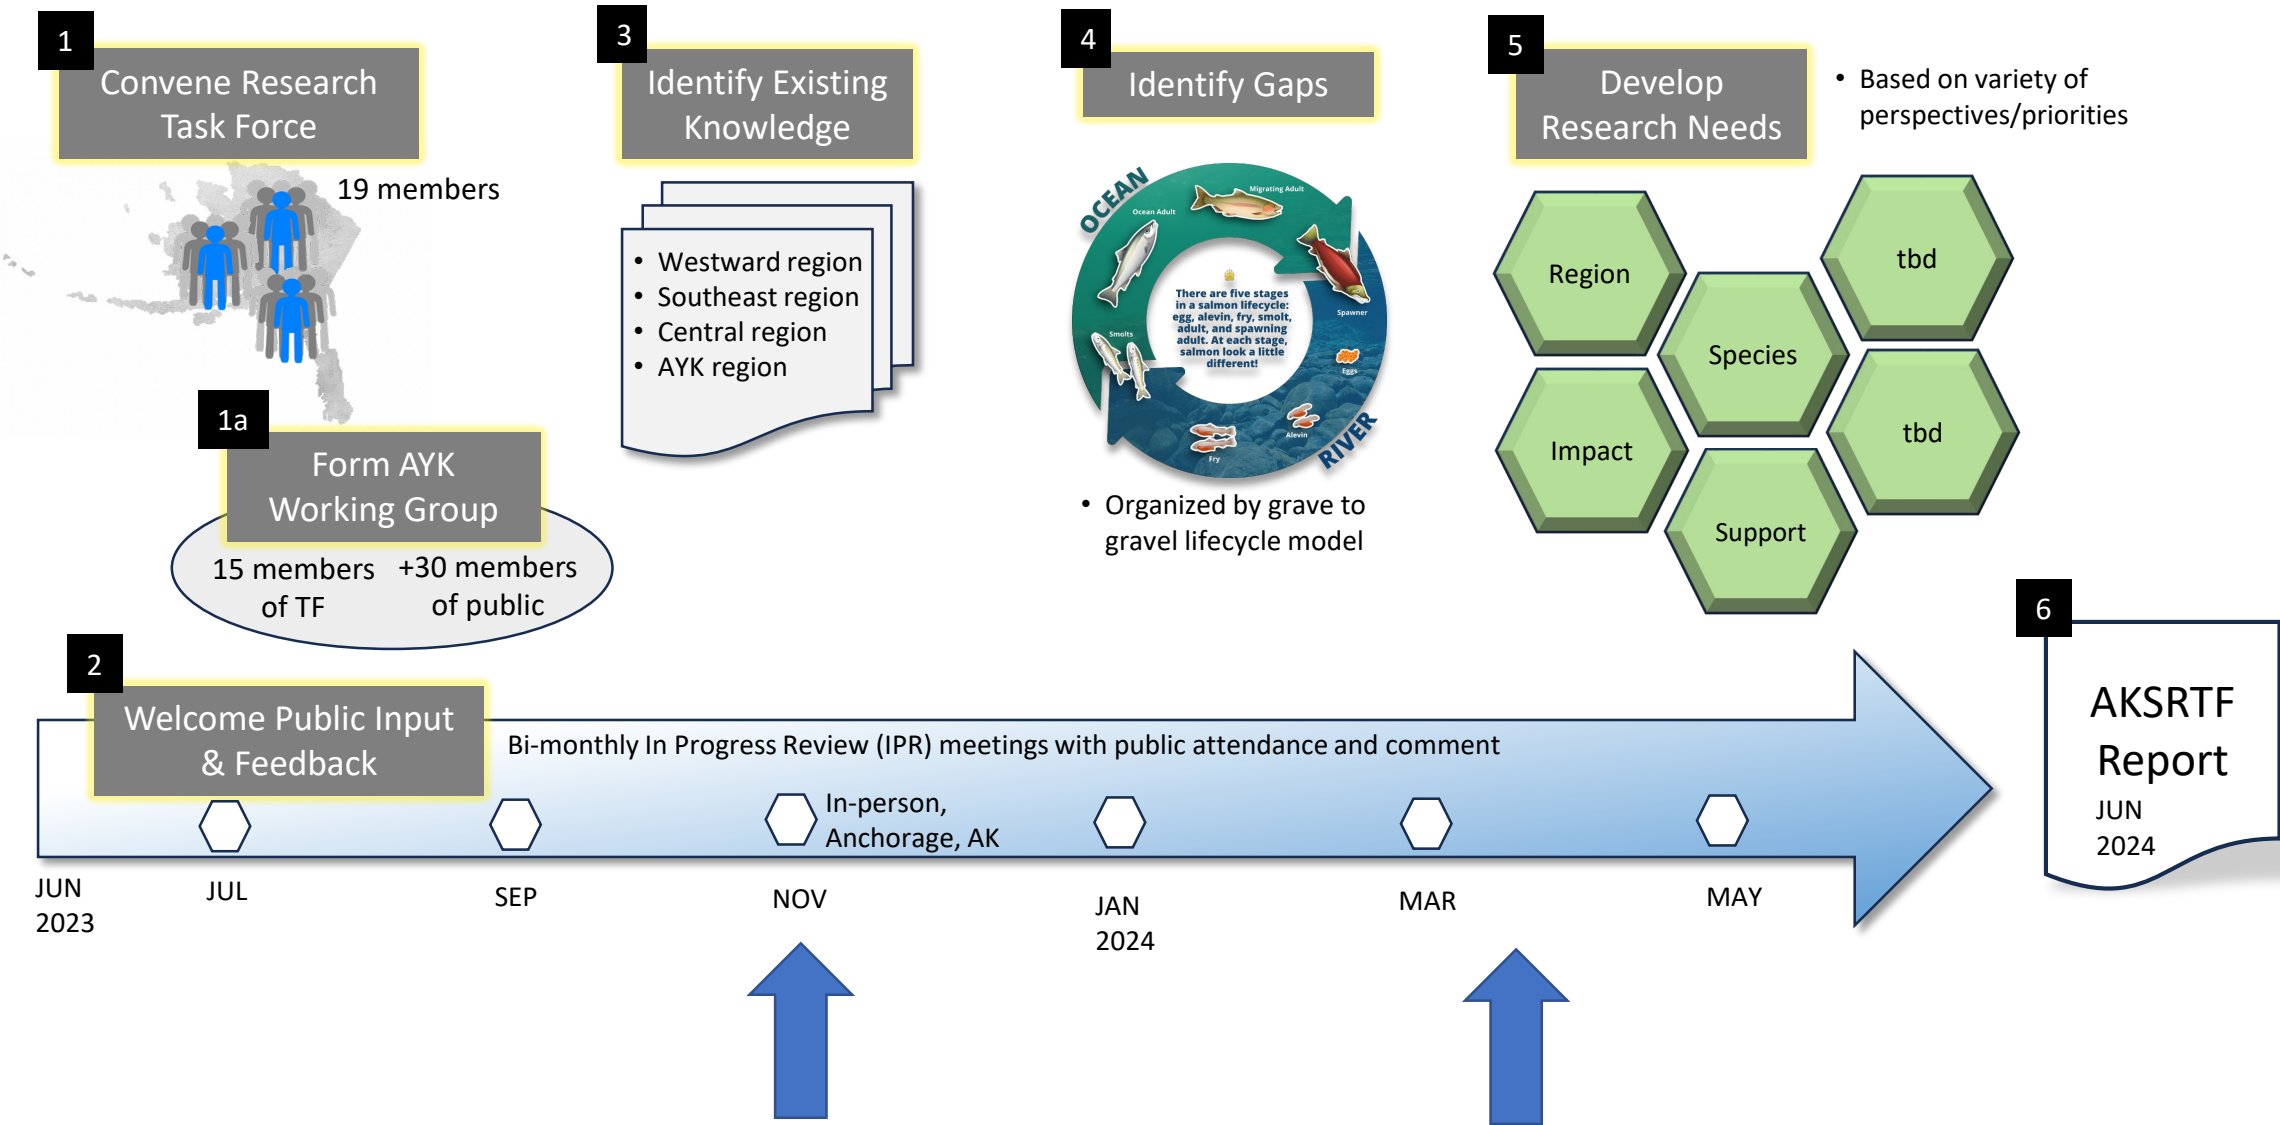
1
Convene Research Task Force

19 members

1a
Form AYK Working Group

15 members of TF

+30 members of public

3
Identify Existing Knowledge

- Westward region
- Southeast region
- Central region
- AYK region

4
Identify Gaps

OCEAN

Migrating Adult

Ocean Adult

There are five stages in a salmon lifecycle: egg, alevin, fry, smolt, adult, and spawning adult. At each stage, salmon look a little different!

Spawner

Smolts

Eggs

Alevin

Fry

RIVER

- Organized by grave to gravel lifecycle model

5
Develop Research Needs

- Based on variety of perspectives/priorities

Region

Species

tbd

Impact

tbd

Support

6
AKSRTF Report
JUN 2024

2
Welcome Public Input & Feedback

Bi-monthly In Progress Review (IPR) meetings with public attendance and comment

In-person, Anchorage, AK

JUN 2023

JUL

SEP

NOV

JAN 2024

MAR

MAY